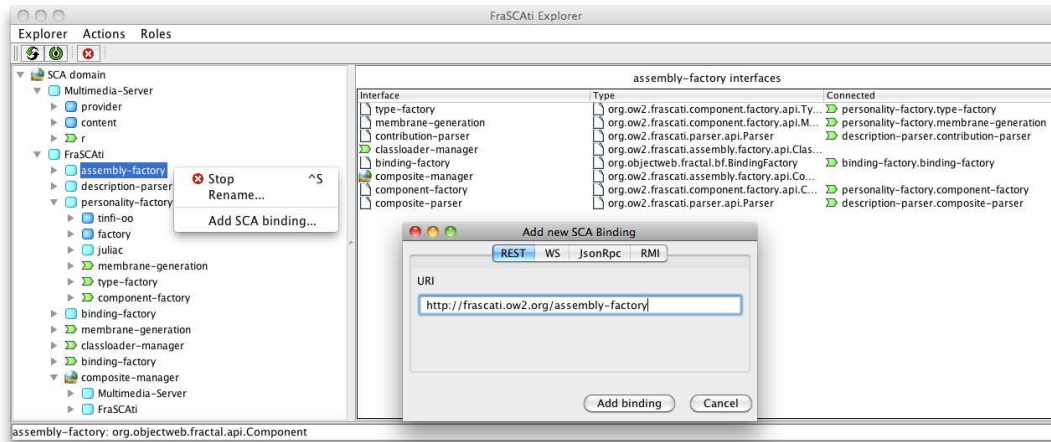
FraSCAti Explorer

Explorer Actions Roles

SCA domain
Multimedia-Server
provider
content
r
FraSCAti
assembly-factory
description-parser
personality-factory
tinfi-oo
factory
juliac
membrane-generation
type-factory
component-factory
binding-factory
membrane-generation
classloader-manager
binding-factory
composite-manager
Multimedia-Server
FraSCAti

Stop ^S
Rename...
Add SCA binding...

assembly-factory interfaces

| Interface | Type | Connected |
|---|---|---|
| type-factory | org.ow2.frascati.component.factory.api.Ty... | personality-factory.type-factory |
| membrane-generation | org.ow2.frascati.component.factory.api.M... | personality-factory.membrane-generation |
| contribution-parser | org.ow2.frascati.parser.api.Parser | description-parser.contribution-parser |
| classloader-manager | org.ow2.frascati.assembly.factory.api.Clas... | |
| binding-factory | org.objectweb.fractal.bf.BindingFactory | binding-factory.binding-factory |
| composite-manager | org.ow2.frascati.assembly.factory.api.Co... | |
| component-factory | org.ow2.frascati.component.factory.api.C... | personality-factory.component-factory |
| composite-parser | org.ow2.frascati.parser.api.Parser | description-parser.composite-parser |

Add new SCA Binding
REST WS JsonRpc RMI
URI
http://frascati.ow2.org/assembly-factory
Add binding Cancel

assembly-factory: org.objectweb.fractal.api.Component